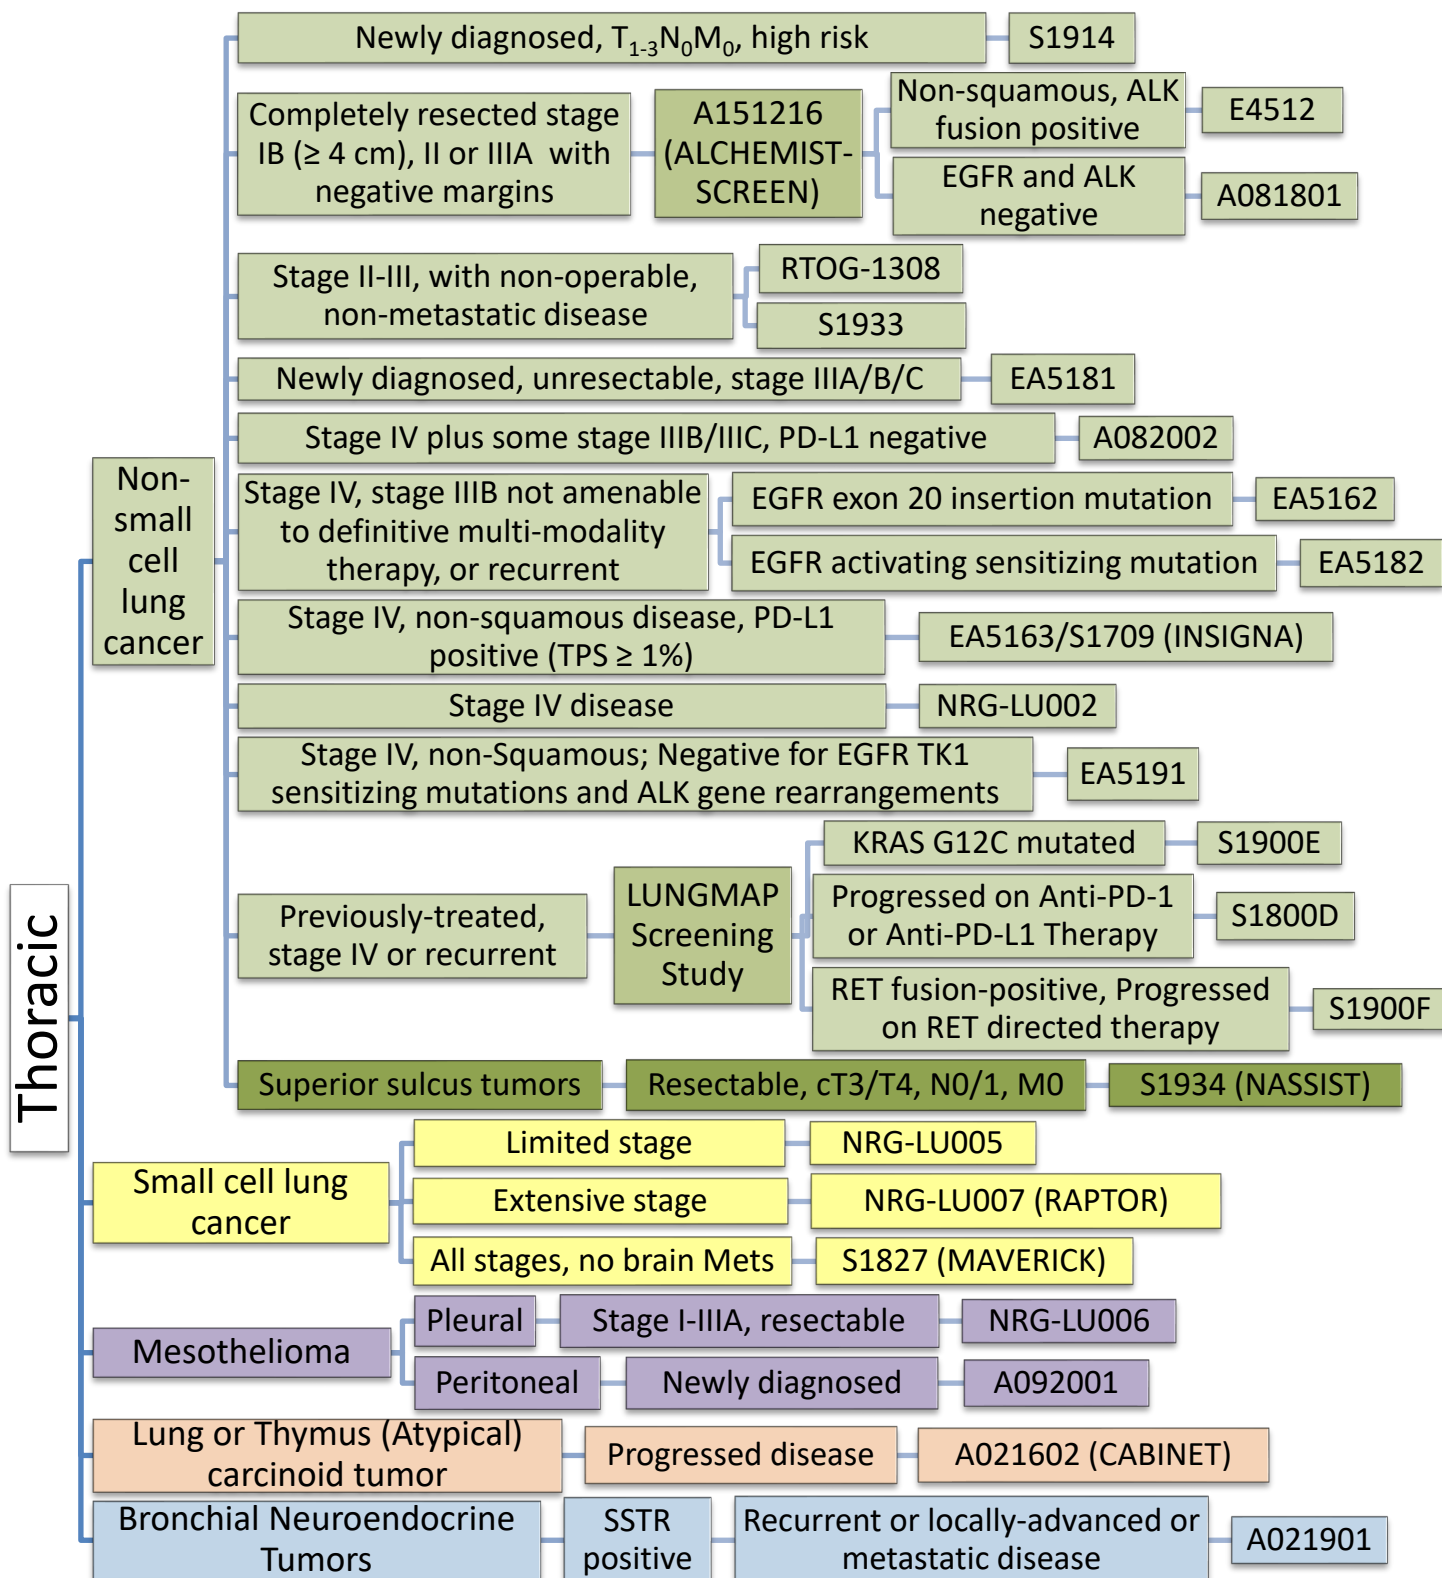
Thoracic

Non-small cell lung cancer

Newly diagnosed, $T_{1-3}N_0M_0$, high risk
S1914

Completely resected stage IB (≥ 4 cm), II or IIIA with negative margins
A151216 (ALCHEMIST-SCREEN)
Non-squamous, ALK fusion positive
E4512
EGFR and ALK negative
A081801

Stage II-III, with non-operable, non-metastatic disease
RTOG-1308
S1933

Newly diagnosed, unresectable, stage IIIA/B/C
EA5181

Stage IV plus some stage IIIB/IIIC, PD-L1 negative
A082002

Stage IV, stage IIIB not amenable to definitive multi-modality therapy, or recurrent
EGFR exon 20 insertion mutation
EA5162
EGFR activating sensitizing mutation
EA5182

Stage IV, non-squamous disease, PD-L1 positive (TPS ≥ 1%)
EA5163/S1709 (INSIGNA)

Stage IV disease
NRG-LU002

Stage IV, non-Squamous; Negative for EGFR TK1 sensitizing mutations and ALK gene rearrangements
EA5191

Previously-treated, stage IV or recurrent
LUNGMAP Screening Study
KRAS G12C mutated
S1900E
Progressed on Anti-PD-1 or Anti-PD-L1 Therapy
S1800D
RET fusion-positive, Progressed on RET directed therapy
S1900F

Superior sulcus tumors
Resectable, cT3/T4, N0/1, M0
S1934 (NASSIST)

Small cell lung cancer
Limited stage
NRG-LU005
Extensive stage
NRG-LU007 (RAPTOR)
All stages, no brain Mets
S1827 (MAVERICK)

Mesothelioma
Pleural
Stage I-IIIA, resectable
NRG-LU006
Peritoneal
Newly diagnosed
A092001

Lung or Thymus (Atypical) carcinoid tumor
Progressed disease
A021602 (CABINET)

Bronchial Neuroendocrine Tumors
SSTR positive
Recurrent or locally-advanced or metastatic disease
A021901